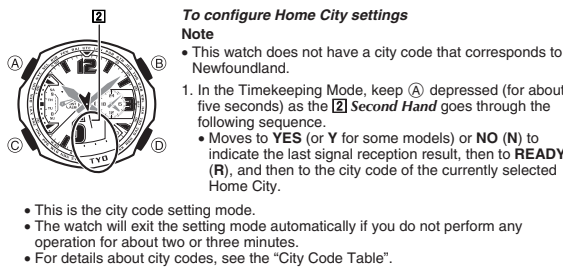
2

A B C D

12

TYO

To configure Home City settings

Note

• This watch does not have a city code that corresponds to Newfoundland.

1. In the Timekeeping Mode, keep Ⓐ depressed (for about five seconds) as the 2 Second Hand goes through the following sequence.

• Moves to YES (or Y for some models) or NO (N) to indicate the last signal reception result, then to READY (R), and then to the city code of the currently selected Home City.

• This is the city code setting mode.

• The watch will exit the setting mode automatically if you do not perform any operation for about two or three minutes.

• For details about city codes, see the "City Code Table".